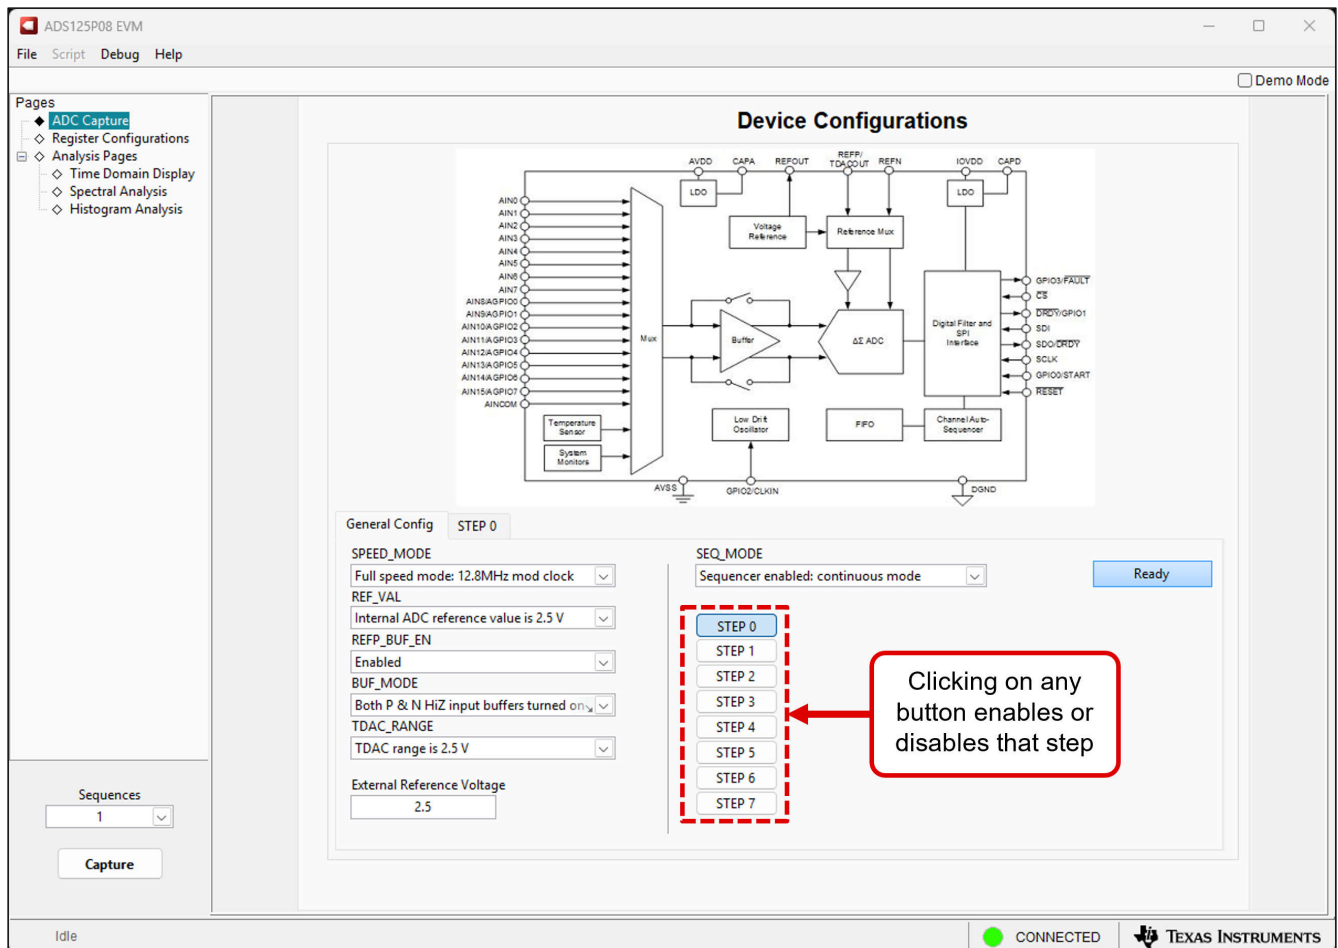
ADS125P08 EVM

File Script Debug Help

Demo Mode

Pages
ADC Capture
Register Configurations
Analysis Pages
Time Domain Display
Spectral Analysis
Histogram Analysis

Device Configurations

AVDD CAPA REFOUT REFP/TDACOUT REFN IOVDD CAPD

LDO LDO

Voltage Reference

Reference Mux

AIN0
AIN1
AIN2
AIN3
AIN4
AIN5
AIN6
AIN7
AIN8/AGPIO0
AIN9/AGPIO1
AIN10/AGPIO2
AIN11/AGPIO3
AIN12/AGPIO4
AIN13/AGPIO5
AIN14/AGPIO6
AIN15/AGPIO7
AINCOM

Mux

Buffer

ΔΣ ADC

Digital Filter and SPI Interface

GPIO3/$\overline{FAULT}$
$\overline{CS}$
$\overline{DRDY}$/GPIO1
SDI
SDO/$\overline{DRDY}$
SCLK
GPIO0/START
$\overline{RESET}$

Temperature Sensor

System Monitors

Low Drift Oscillator

FIFO

Channel Auto-Sequencer

AVSS GPIO2/CLKIN DGND

General Config STEP 0

SPEED_MODE
Full speed mode: 12.8MHz mod clock
REF_VAL
Internal ADC reference value is 2.5 V
REFP_BUF_EN
Enabled
BUF_MODE
Both P & N HiZ input buffers turned on
TDAC_RANGE
TDAC range is 2.5 V

External Reference Voltage
2.5

SEQ_MODE
Sequencer enabled: continuous mode

Ready

STEP 0
STEP 1
STEP 2
STEP 3
STEP 4
STEP 5
STEP 6
STEP 7

Clicking on any button enables or disables that step

Sequences
1

Capture

Idle

CONNECTED

TEXAS INSTRUMENTS